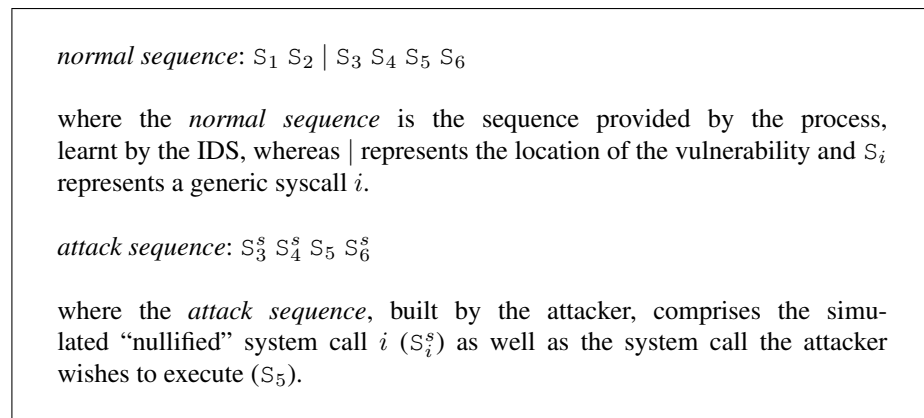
normal sequence: $S_1$ $S_2$ | $S_3$ $S_4$ $S_5$ $S_6$

where the normal sequence is the sequence provided by the process, learnt by the IDS, whereas | represents the location of the vulnerability and $S_i$ represents a generic syscall $i$.

attack sequence: $S_3^s$ $S_4^s$ $S_5$ $S_6^s$

where the attack sequence, built by the attacker, comprises the simulated "nullified" system call $i$ ($S_i^s$) as well as the system call the attacker wishes to execute ($S_5$).